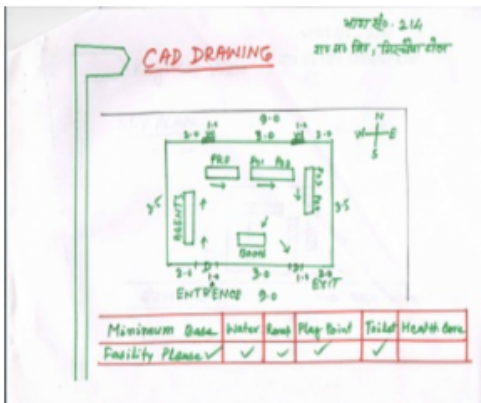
भाग सं० - 214
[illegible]

CAD DRAWING

9.0
3.0 9.0 3.0
PR0 PR1 PR2
3.5 AGENT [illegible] 3.5
BOOTH
3.0 D1 3.0 D1 3.0
ENTRENCE 9.0 EXIT

N
W E
S

| Minimum Basic Facility Planed | Water | Ramp | Play Point | Toilet | Health Care |
|---|---|---|---|---|---|
| ✓ | ✓ | ✓ | ✓ | ✓ | |